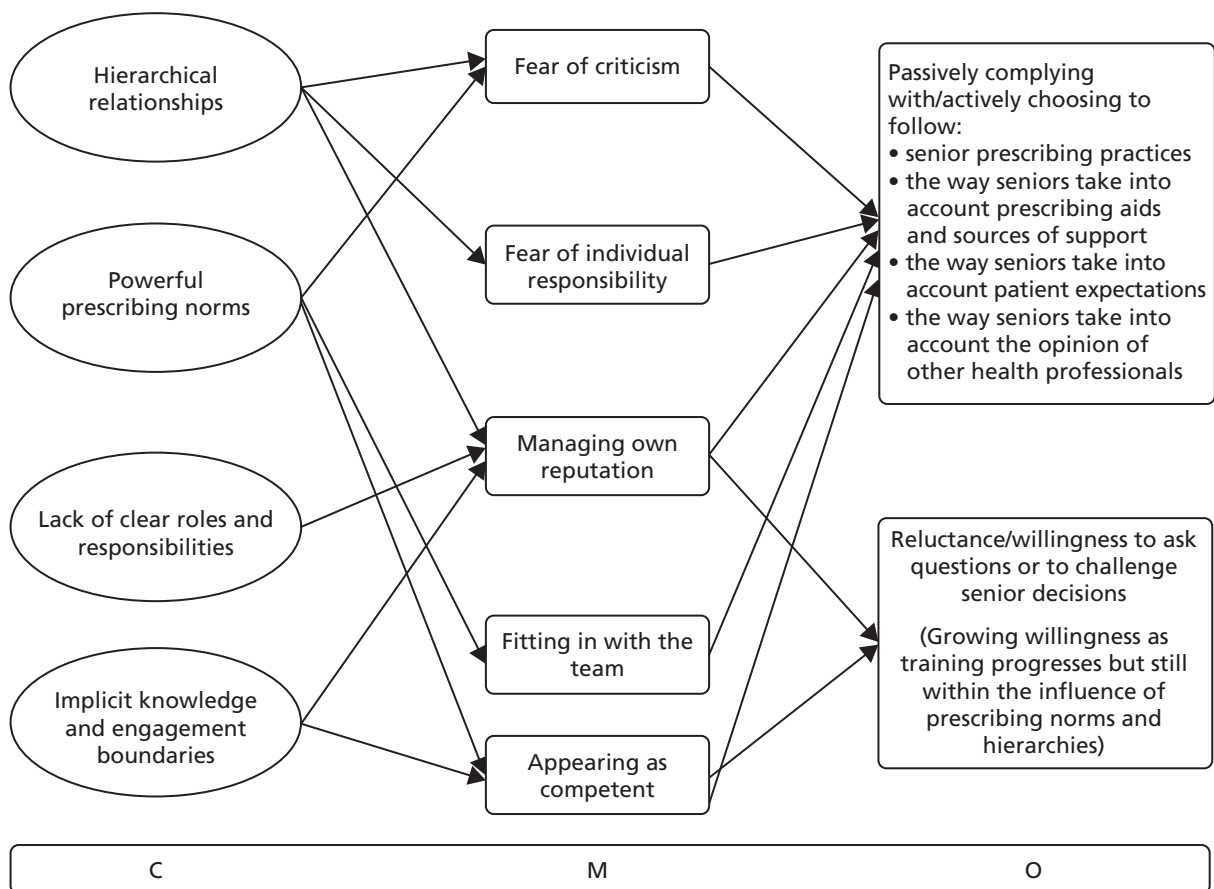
Hierarchical relationships

Powerful prescribing norms

Lack of clear roles and responsibilities

Implicit knowledge and engagement boundaries

Fear of criticism

Fear of individual responsibility

Managing own reputation

Fitting in with the team

Appearing as competent

Passively complying with/actively choosing to follow:
• senior prescribing practices
• the way seniors take into account prescribing aids and sources of support
• the way seniors take into account patient expectations
• the way seniors take into account the opinion of other health professionals

Reluctance/willingness to ask questions or to challenge senior decisions

(Growing willingness as training progresses but still within the influence of prescribing norms and hierarchies)

C

M

O